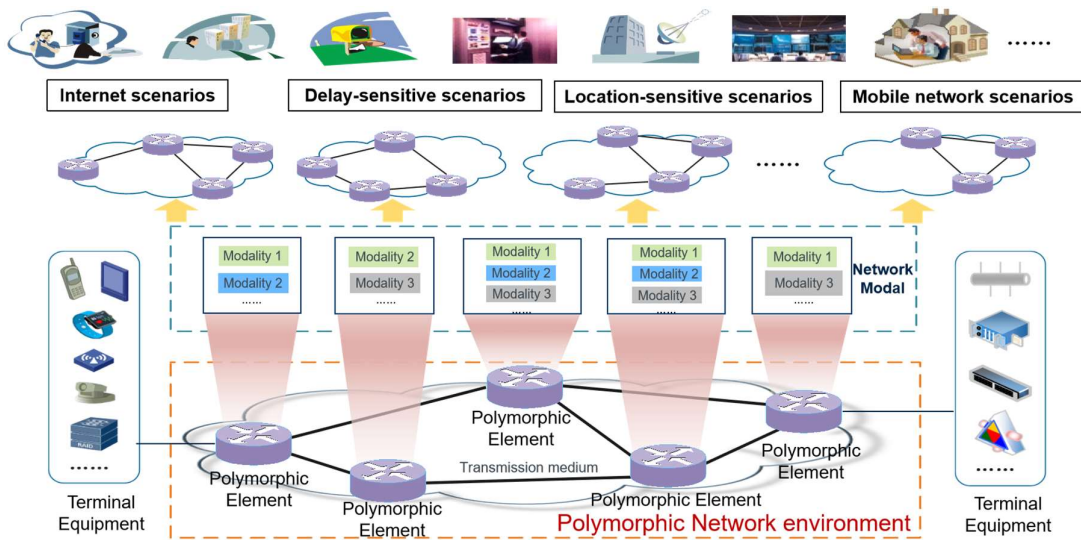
......

Internet scenarios

Delay-sensitive scenarios

Location-sensitive scenarios

Mobile network scenarios

......

Modality 1
Modality 2
......

Modality 2
Modality 3
......

Modality 1
Modality 2
Modality 3
......

Modality 1
Modality 2
Modality 3
......

Modality 1
Modality 3
......

Network Modal

......

......

Polymorphic Element

Polymorphic Element

Polymorphic Element

Transmission medium

Polymorphic Element

Polymorphic Element

Terminal Equipment

Terminal Equipment

Polymorphic Network environment